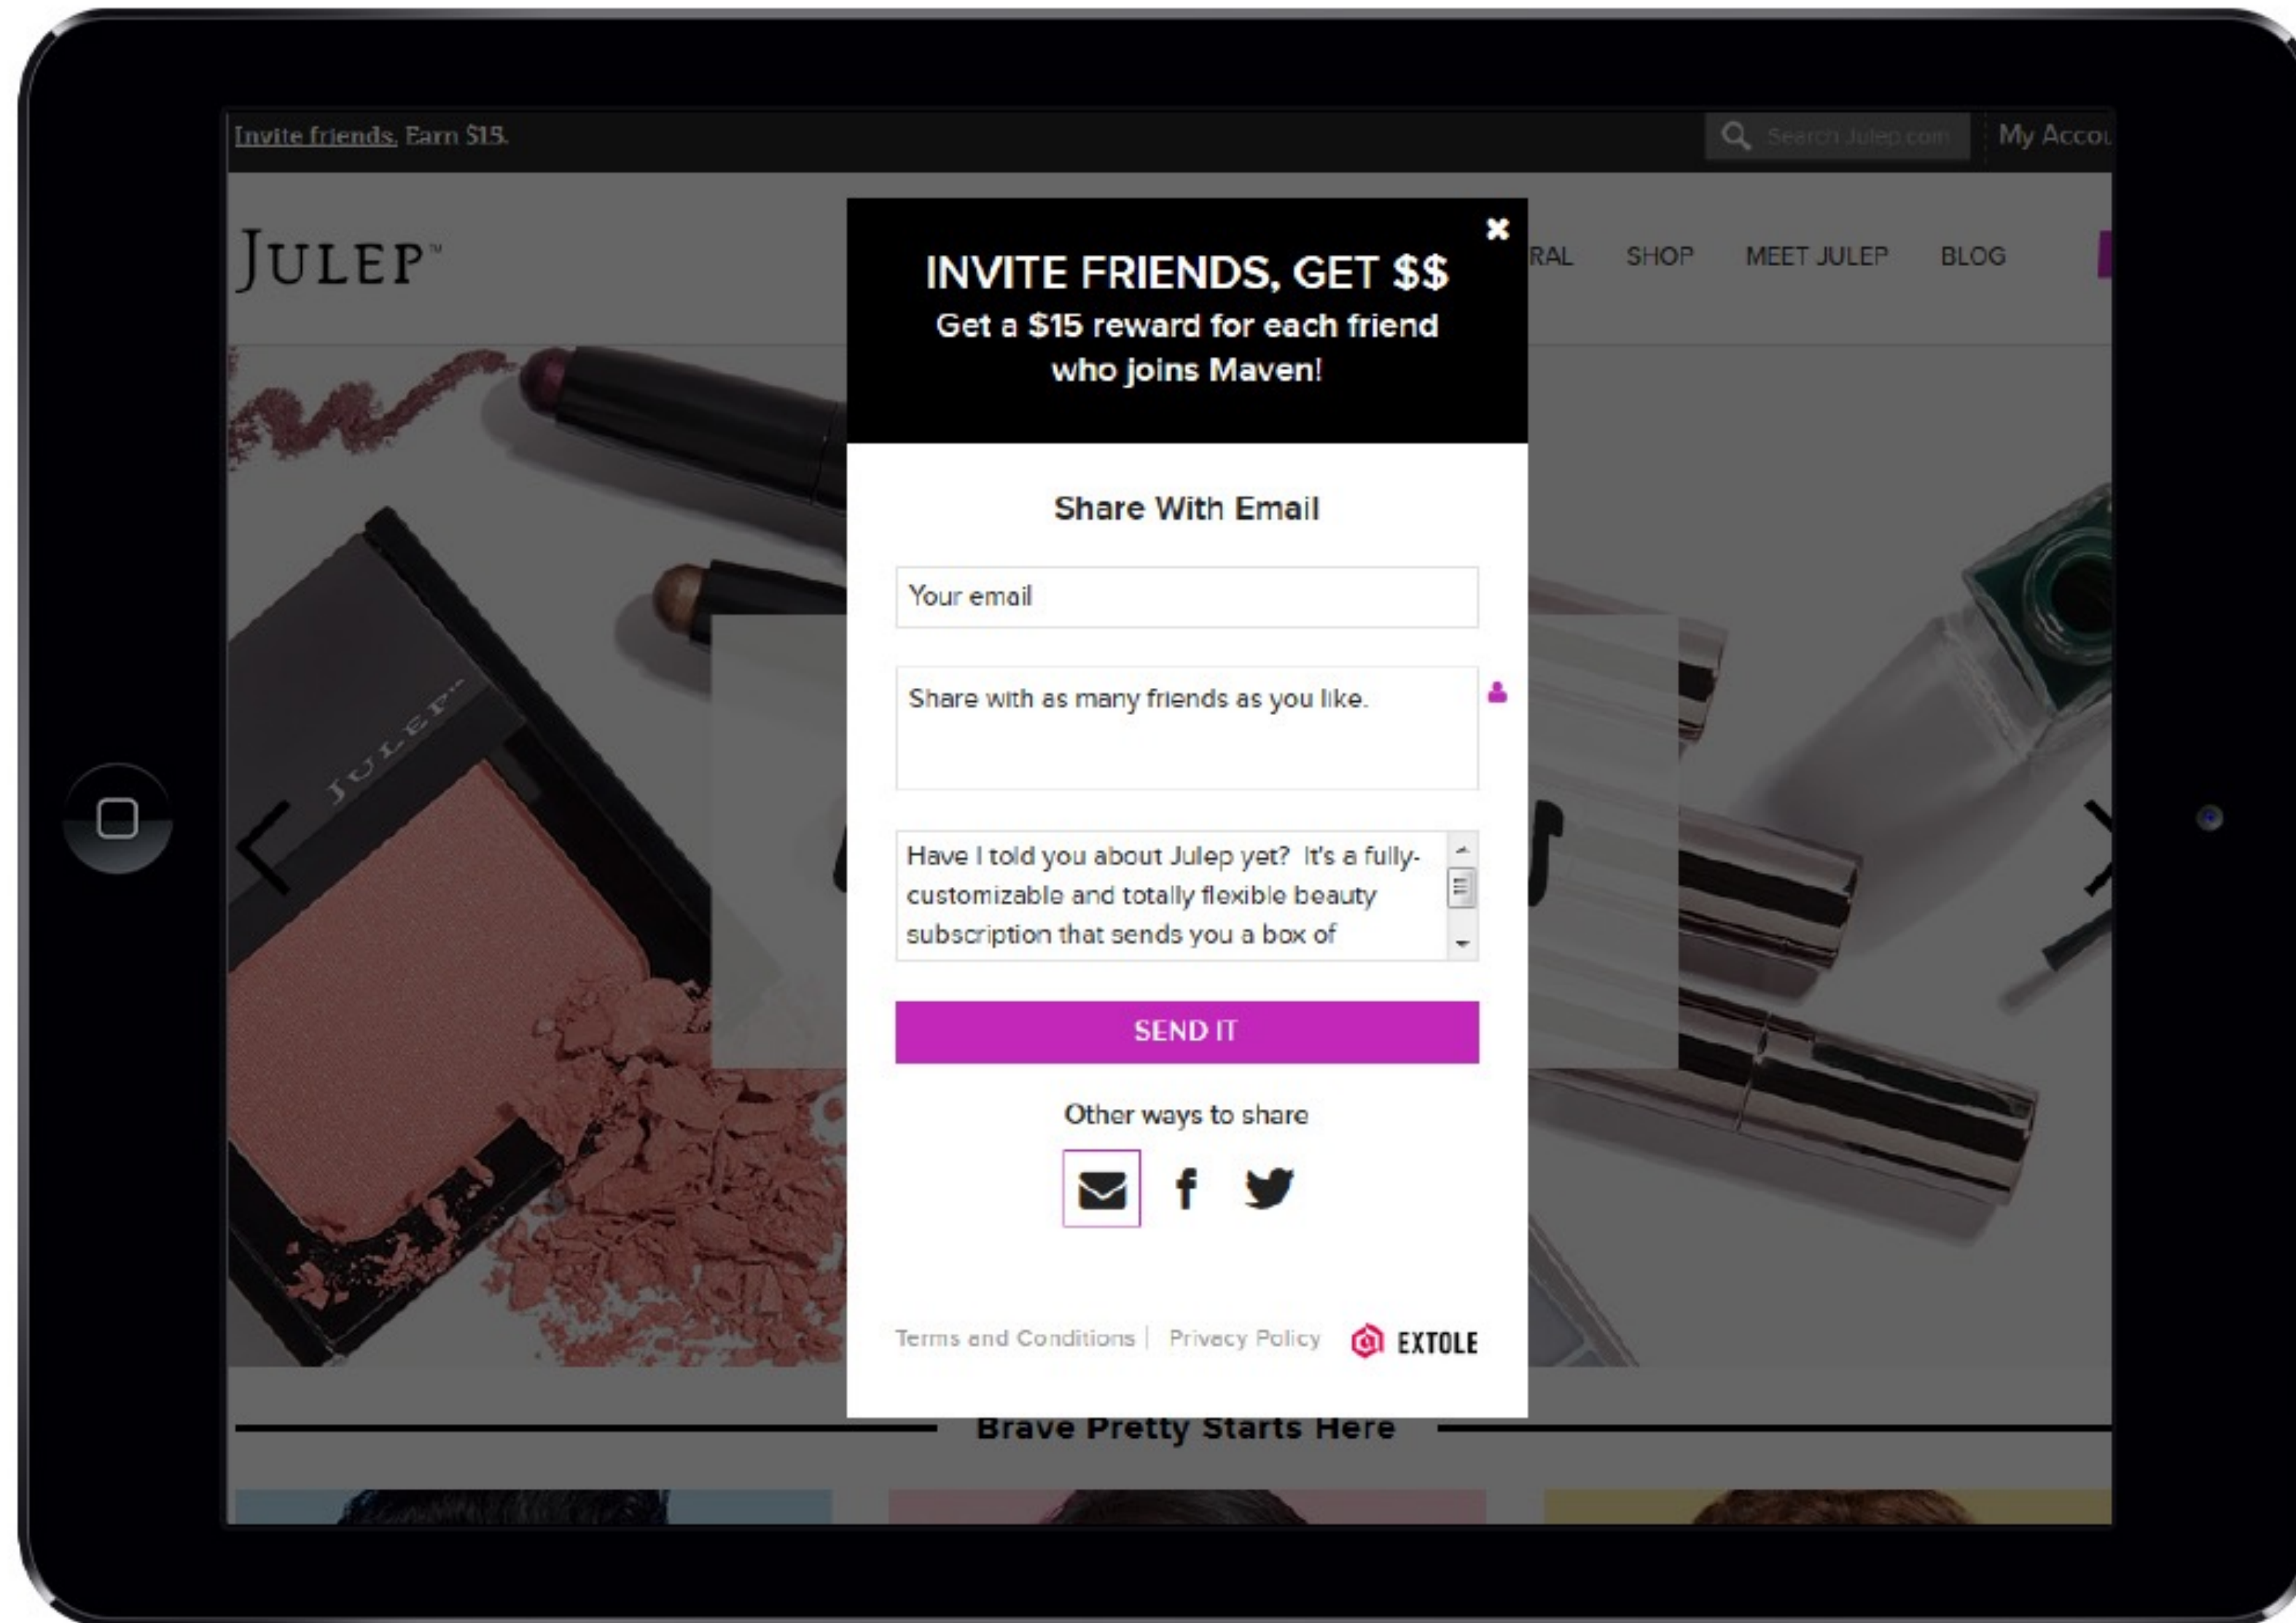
Invite friends. Earn $15.

Search Julep.com

My Accou

JULEP™

RAL SHOP MEET JULEP BLOG

INVITE FRIENDS, GET $$

Get a $15 reward for each friend who joins Maven!

Share With Email

Your email

Share with as many friends as you like.

Have I told you about Julep yet? It's a fully-customizable and totally flexible beauty subscription that sends you a box of

SEND IT

Other ways to share

Terms and Conditions | Privacy Policy EXTOLE

Brave Pretty Starts Here